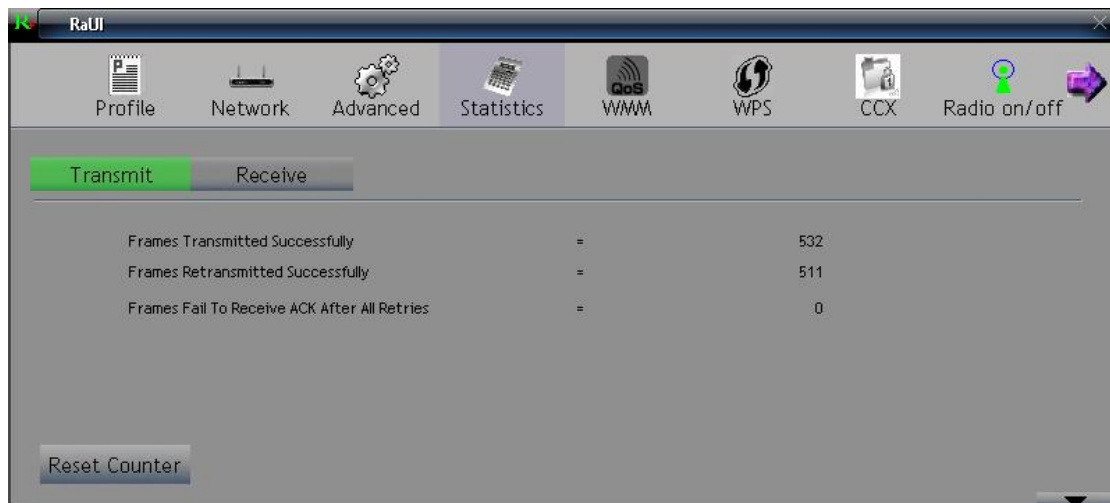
RaUI

Profile Network Advanced Statistics QoS WMM WPS CCX Radio on/off

Transmit Receive

Frames Transmitted Successfully = 532
Frames Retransmitted Successfully = 511
Frames Fail To Receive ACK After All Retries = 0

Reset Counter